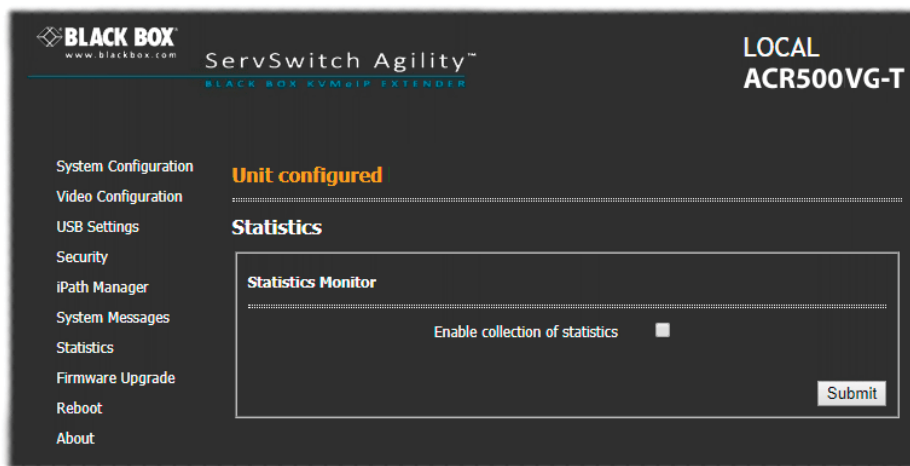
BLACK BOX
www.blackbox.com
ServSwitch Agility™
BLACK BOX KVMoIP EXTENDER

LOCAL
ACR500VG-T

System Configuration
Video Configuration
USB Settings
Security
iPath Manager
System Messages
Statistics
Firmware Upgrade
Reboot
About

Unit configured

Statistics

Statistics Monitor

Enable collection of statistics

Submit